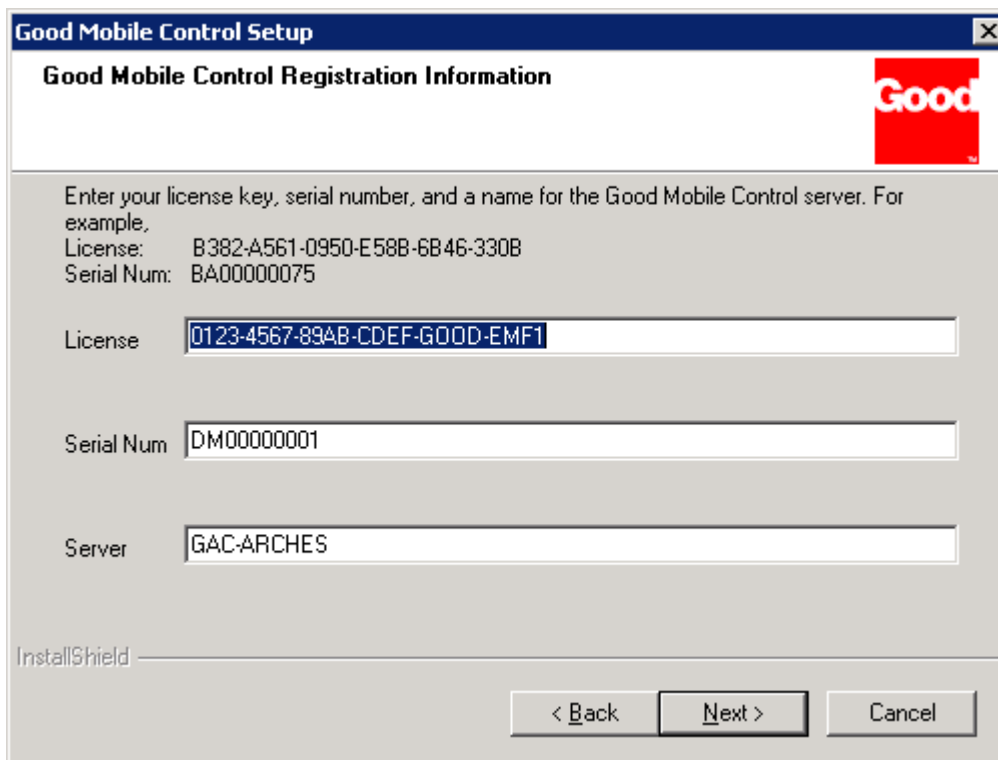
Good Mobile Control Setup

Good Mobile Control Registration Information

Good

Enter your license key, serial number, and a name for the Good Mobile Control server. For example,
License: B382-A561-0950-E58B-6B46-330B
Serial Num: BA00000075

License 0123-4567-89AB-CDEF-GOOD-EMF1

Serial Num DM00000001

Server GAC-ARCHES

InstallShield

< Back Next > Cancel